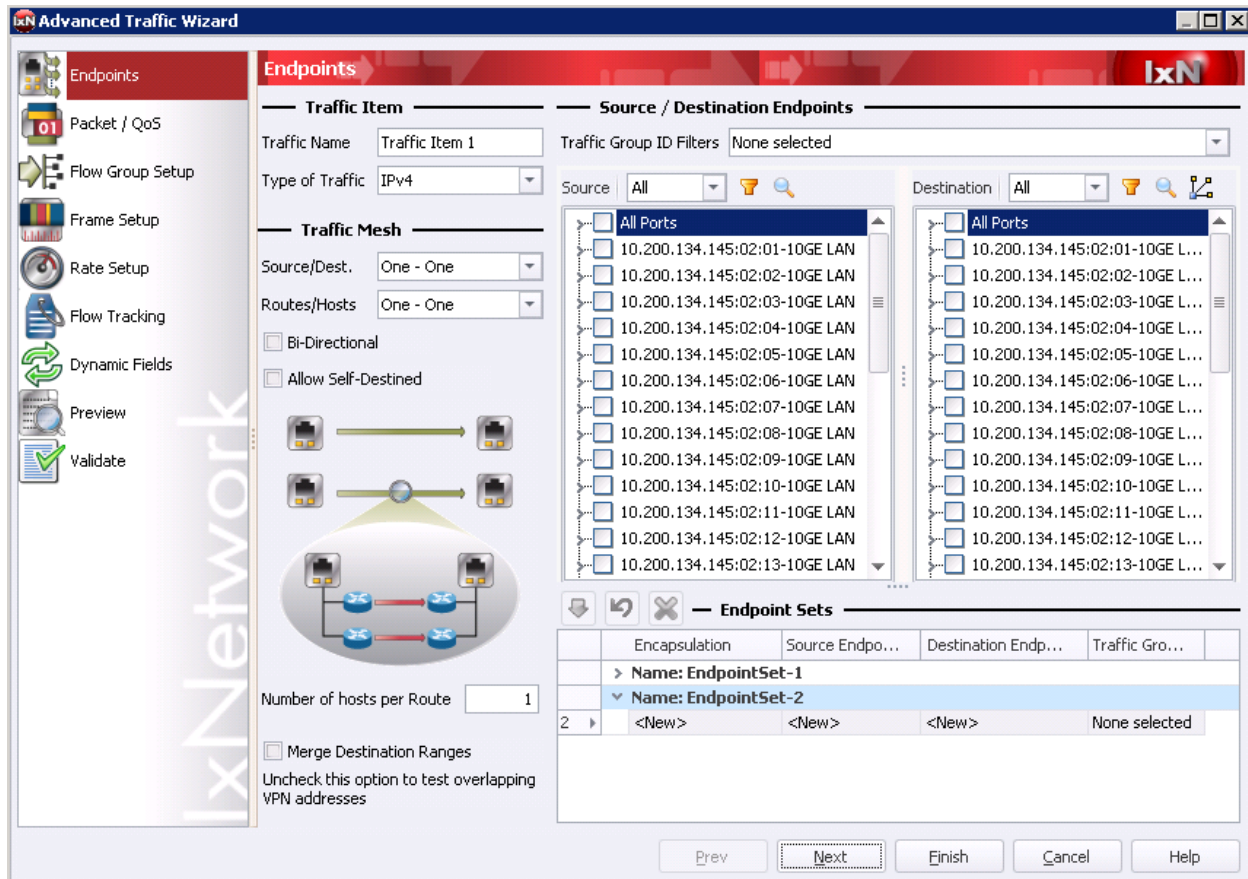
IxN Advanced Traffic Wizard

Endpoints
Packet / QoS
Flow Group Setup
Frame Setup
Rate Setup
Flow Tracking
Dynamic Fields
Preview
Validate

IxNetwork

Endpoints
IxN

Traffic Item
Traffic Name Traffic Item 1
Type of Traffic IPv4

Traffic Mesh
Source/Dest. One - One
Routes/Hosts One - One
Bi-Directional
Allow Self-Destined

Number of hosts per Route 1
Merge Destination Ranges
Uncheck this option to test overlapping VPN addresses

Source / Destination Endpoints
Traffic Group ID Filters None selected

Source All

All Ports
10.200.134.145:02:01-10GE LAN
10.200.134.145:02:02-10GE LAN
10.200.134.145:02:03-10GE LAN
10.200.134.145:02:04-10GE LAN
10.200.134.145:02:05-10GE LAN
10.200.134.145:02:06-10GE LAN
10.200.134.145:02:07-10GE LAN
10.200.134.145:02:08-10GE LAN
10.200.134.145:02:09-10GE LAN
10.200.134.145:02:10-10GE LAN
10.200.134.145:02:11-10GE LAN
10.200.134.145:02:12-10GE LAN
10.200.134.145:02:13-10GE LAN

Destination All

All Ports
10.200.134.145:02:01-10GE L...
10.200.134.145:02:02-10GE L...
10.200.134.145:02:03-10GE L...
10.200.134.145:02:04-10GE L...
10.200.134.145:02:05-10GE L...
10.200.134.145:02:06-10GE L...
10.200.134.145:02:07-10GE L...
10.200.134.145:02:08-10GE L...
10.200.134.145:02:09-10GE L...
10.200.134.145:02:10-10GE L...
10.200.134.145:02:11-10GE L...
10.200.134.145:02:12-10GE L...
10.200.134.145:02:13-10GE L...

Endpoint Sets

| | Encapsulation | Source Endpo... | Destination Endp... | Traffic Gro... |
|---|---|---|---|---|
| | > Name: EndpointSet-1 | | | |
| | ˅ Name: EndpointSet-2 | | | |
| 2 | <New> | <New> | <New> | None selected |

Prev Next Finish Cancel Help